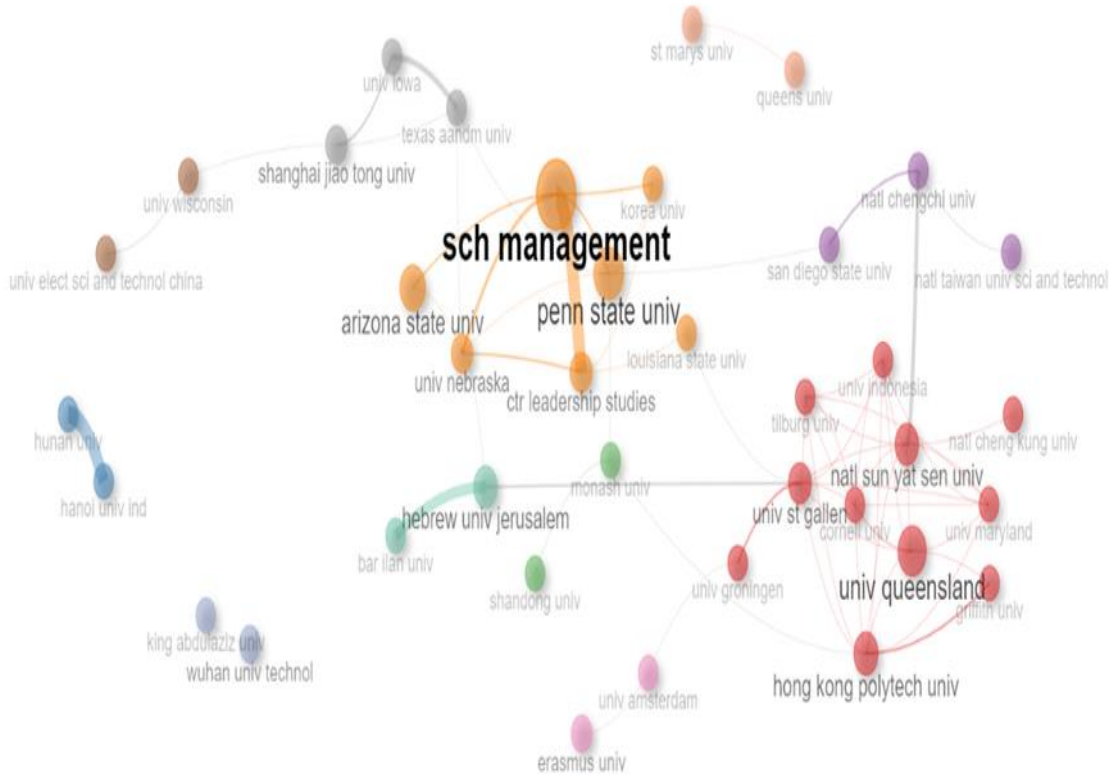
st marys univ
queens univ
univ iowa
texas aandm univ
shanghai jiao tong univ
univ wisconsin
univ elect sci and technol china
korea univ
sch management
natl chengchi univ
san diego state univ
natl taiwan univ sci and technol
arizona state univ
penn state univ
louisiana state univ
univ nebraska
ctr leadership studies
univ indonesia
tilburg univ
natl cheng kung univ
hunan univ
hanoi univ ind
monash univ
natl sun yat sen univ
hebrew univ jerusalem
univ st gallen
cornell univ
univ maryland
bar ilan univ
shandong univ
univ groningen
univ queensland
griffith univ
king abdulaziz univ
wuhan univ technol
univ amsterdam
hong kong polytech univ
erasmus univ